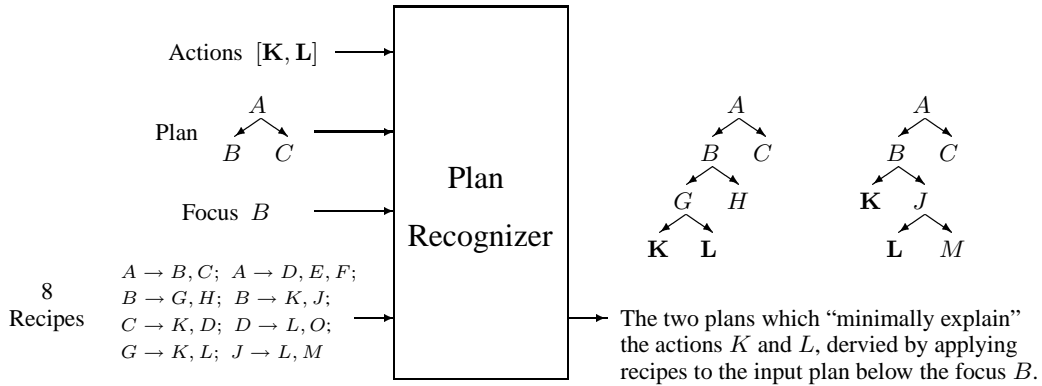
Actions $[\mathbf{K}, \mathbf{L}]$

Plan
$A$
$B$ $C$

Focus $B$

8
Recipes

$A \rightarrow B, C;$ $A \rightarrow D, E, F;$
$B \rightarrow G, H;$ $B \rightarrow K, J;$
$C \rightarrow K, D;$ $D \rightarrow L, O;$
$G \rightarrow K, L;$ $J \rightarrow L, M$

Plan
Recognizer

$A$
$B$ $C$
$G$ $H$
$\mathbf{K}$ $\mathbf{L}$

$A$
$B$ $C$
$\mathbf{K}$ $J$
$\mathbf{L}$ $M$

The two plans which "minimally explain" the actions $K$ and $L$, dervied by applying recipes to the input plan below the focus $B$.